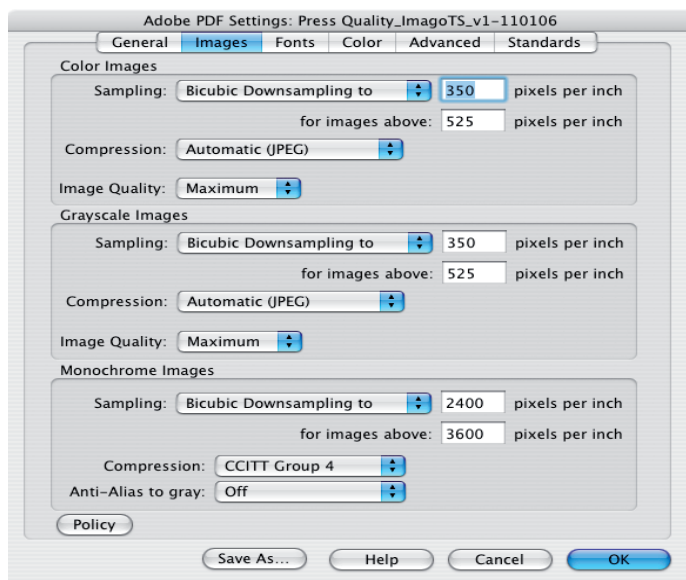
Adobe PDF Settings: Press Quality_ImagoTS_v1-110106

General | Images | Fonts | Color | Advanced | Standards

Color Images

Sampling: Bicubic Downsampling to 350 pixels per inch

for images above: 525 pixels per inch

Compression: Automatic (JPEG)

Image Quality: Maximum

Grayscale Images

Sampling: Bicubic Downsampling to 350 pixels per inch

for images above: 525 pixels per inch

Compression: Automatic (JPEG)

Image Quality: Maximum

Monochrome Images

Sampling: Bicubic Downsampling to 2400 pixels per inch

for images above: 3600 pixels per inch

Compression: CCITT Group 4

Anti-Alias to gray: Off

Policy

Save As... Help Cancel OK